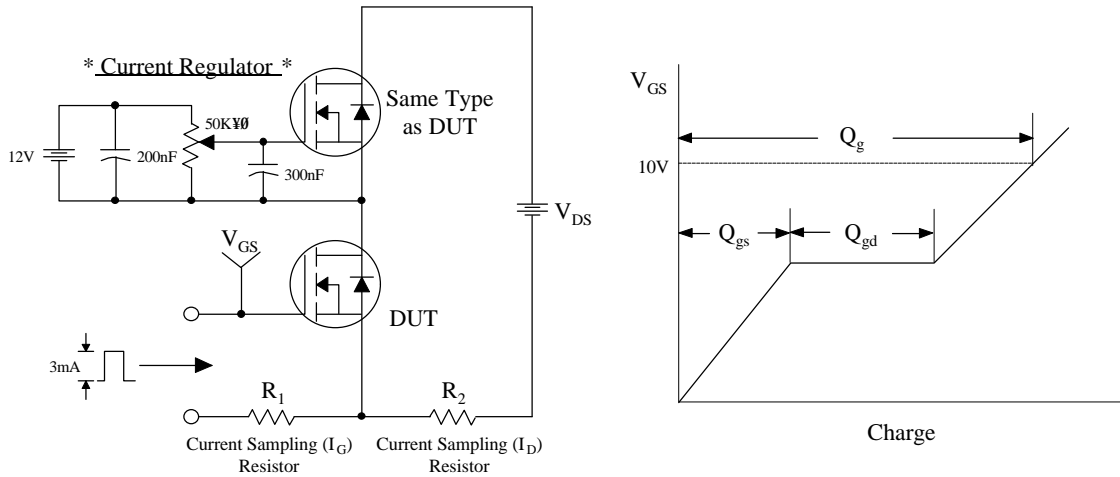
* Current Regulator *

12V

200nF

50KΩ

300nF

Same Type as DUT

$V_{DS}$

$V_{GS}$

DUT

3mA

$R_1$

$R_2$

Current Sampling ($I_G$) Resistor

Current Sampling ($I_D$) Resistor

$V_{GS}$

$Q_g$

10V

$Q_{gs}$

$Q_{gd}$

Charge